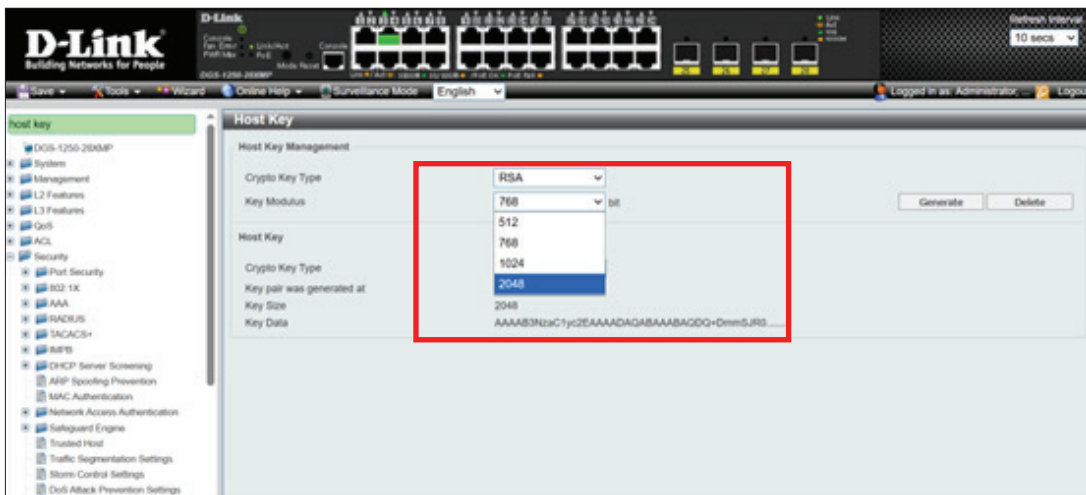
D-Link
Building Networks for People

D-Link
Console
Fan Error
PWR Max
Link/Act
PoE
Console
Mode Reset
DGS-1250-28XMP

25 26 27 28

Refresh Interval
10 secs

Save
Tools
Wizard
Online Help
Surveillance Mode
English
Logged in as: Administrator, ...
Logout

host key

DGS-1250-28XMP
System
Management
L2 Features
L3 Features
QoS
ACL
Security
Port Security
802.1X
AAA
RADIUS
TACACS+
IMPB
DHCP Server Screening
ARP Spoofing Prevention
MAC Authentication
Network Access Authentication
Safeguard Engine
Trusted Host
Traffic Segmentation Settings
Storm Control Settings
DoS Attack Prevention Settings

Host Key

Host Key Management

Crypto Key Type RSA
Key Modulus 768 bit
512
768
1024
2048

Generate
Delete

Host Key

Crypto Key Type
Key pair was generated at
Key Size 2048
Key Data AAAAB3NzaC1yc2EAAAADAQABAAABAQDQ+DmmSJR0......